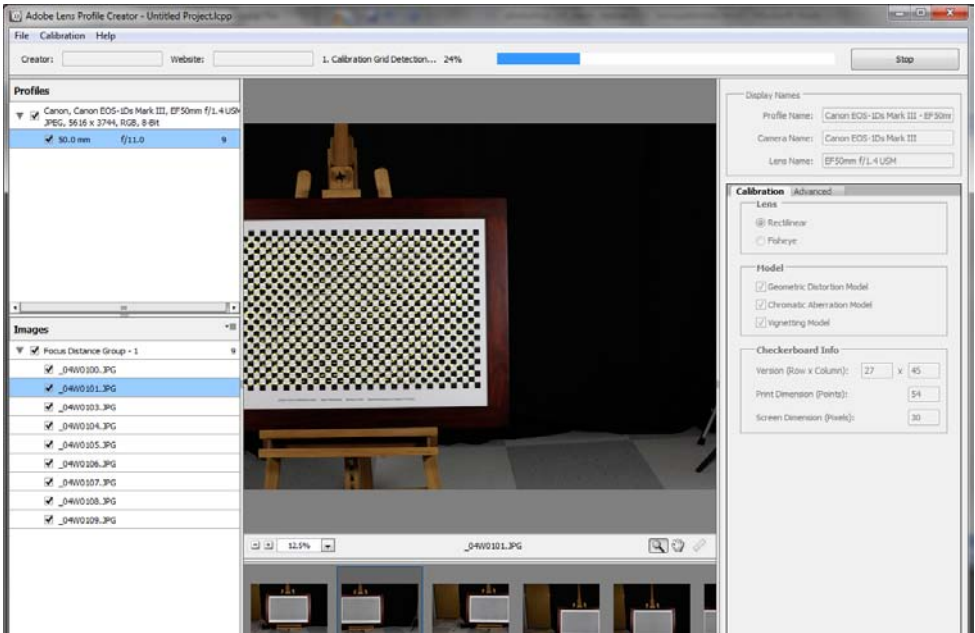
Adobe Lens Profile Creator - Untitled Project.lcpp

File Calibration Help

Creator:

Website:

1. Calibration Grid Detection... 24%

Stop

Profiles

Canon, Canon EOS-1Ds Mark III, EF50mm f/1.4 USM JPEG, 5616 x 3744, RGB, 8-Bit

50.0 mm f/11.0 9

Images

Focus Distance Group - 1 9

_04W0100.JPG
_04W0101.JPG
_04W0103.JPG
_04W0104.JPG
_04W0105.JPG
_04W0106.JPG
_04W0107.JPG
_04W0108.JPG
_04W0109.JPG

12.5%

_04W0101.JPG

Display Names

Profile Name: Canon EOS-1Ds Mark III - EF50mm

Camera Name: Canon EOS-1Ds Mark III

Lens Name: EF50mm f/1.4 USM

Calibration Advanced

Lens

Rectilinear

Fisheye

Model

Geometric Distortion Model

Chromatic Aberration Model

Vignetting Model

Checkerboard Info

Version (Row x Column): 27 x 45

Print Dimension (Points): 54

Screen Dimension (Pixels): 30